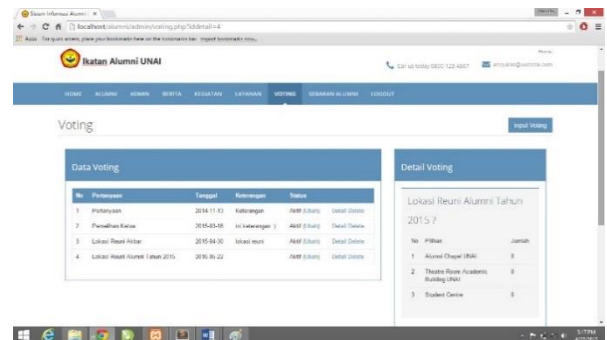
Sistem Informasi Alumni ×

localhost/alumni/admin/voting.php?iddetail=4

Apps For quick access, place your bookmarks here on the bookmarks bar. Import bookmarks now...

Ikatan Alumni UNAI

Call us today 0800 123 4567 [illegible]

HOME ALUMNI ADMIN BERITA KEGIATAN LAYANAN VOTING SEBARAN ALUMNI LOGOUT

Voting

Input Voting

Data Voting

| No | Pertanyaan | Tanggal | Keterangan | Status | |
|---|---|---|---|---|---|
| 1 | Pertanyaan | 2014-11-13 | Keterangan | Aktif (Ubah) | Detail Delete |
| 2 | Pemilihan Ketua | 2015-03-18 | ini keterangan :) | Aktif (Ubah) | Detail Delete |
| 3 | Lokasi Reuni Akbar | 2015-04-30 | lokasi reuni | Aktif (Ubah) | Detail Delete |
| 4 | Lokasi Reuni Alumni Tahun 2015 | 2015-05-22 | | Aktif (Ubah) | Detail Delete |

Detail Voting

Lokasi Reuni Alumni Tahun 2015 ?

| No | Pilihan | Jumlah |
|---|---|---|
| 1 | Alumni Chapel UNAI | 0 |
| 2 | Theatre Room Academic Building UNAI | 0 |
| 3 | Student Centre | 0 |

3:17 PM
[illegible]